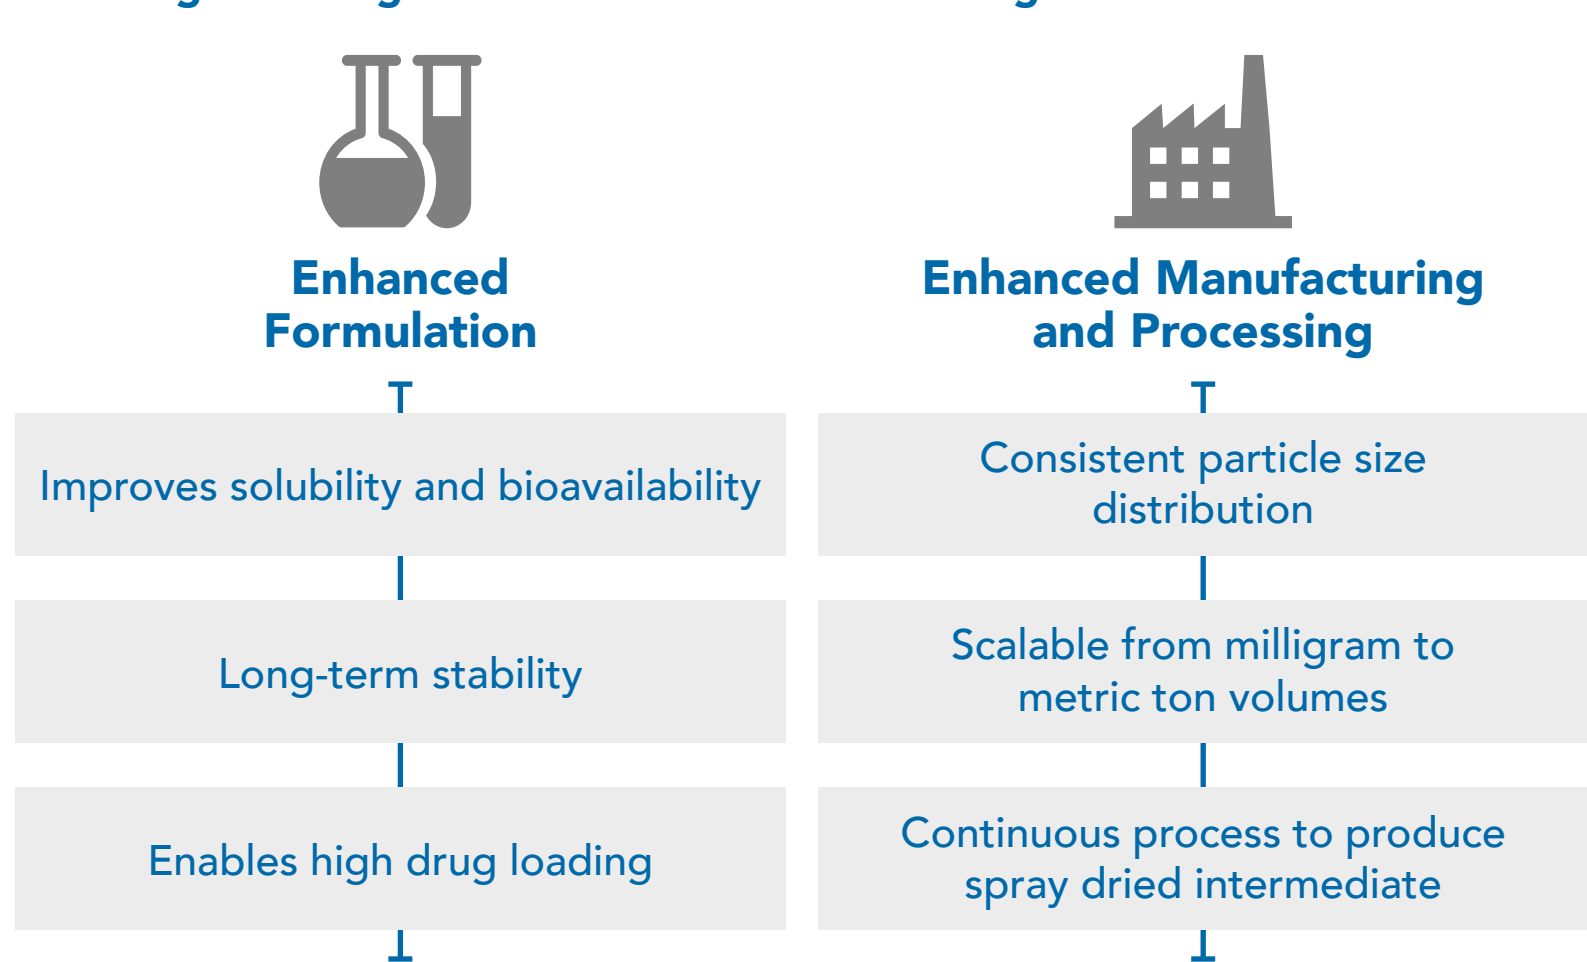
Enhanced Formulation

Improves solubility and bioavailability

Long-term stability

Enables high drug loading

Enhanced Manufacturing and Processing

Consistent particle size distribution

Scalable from milligram to metric ton volumes

Continuous process to produce spray dried intermediate